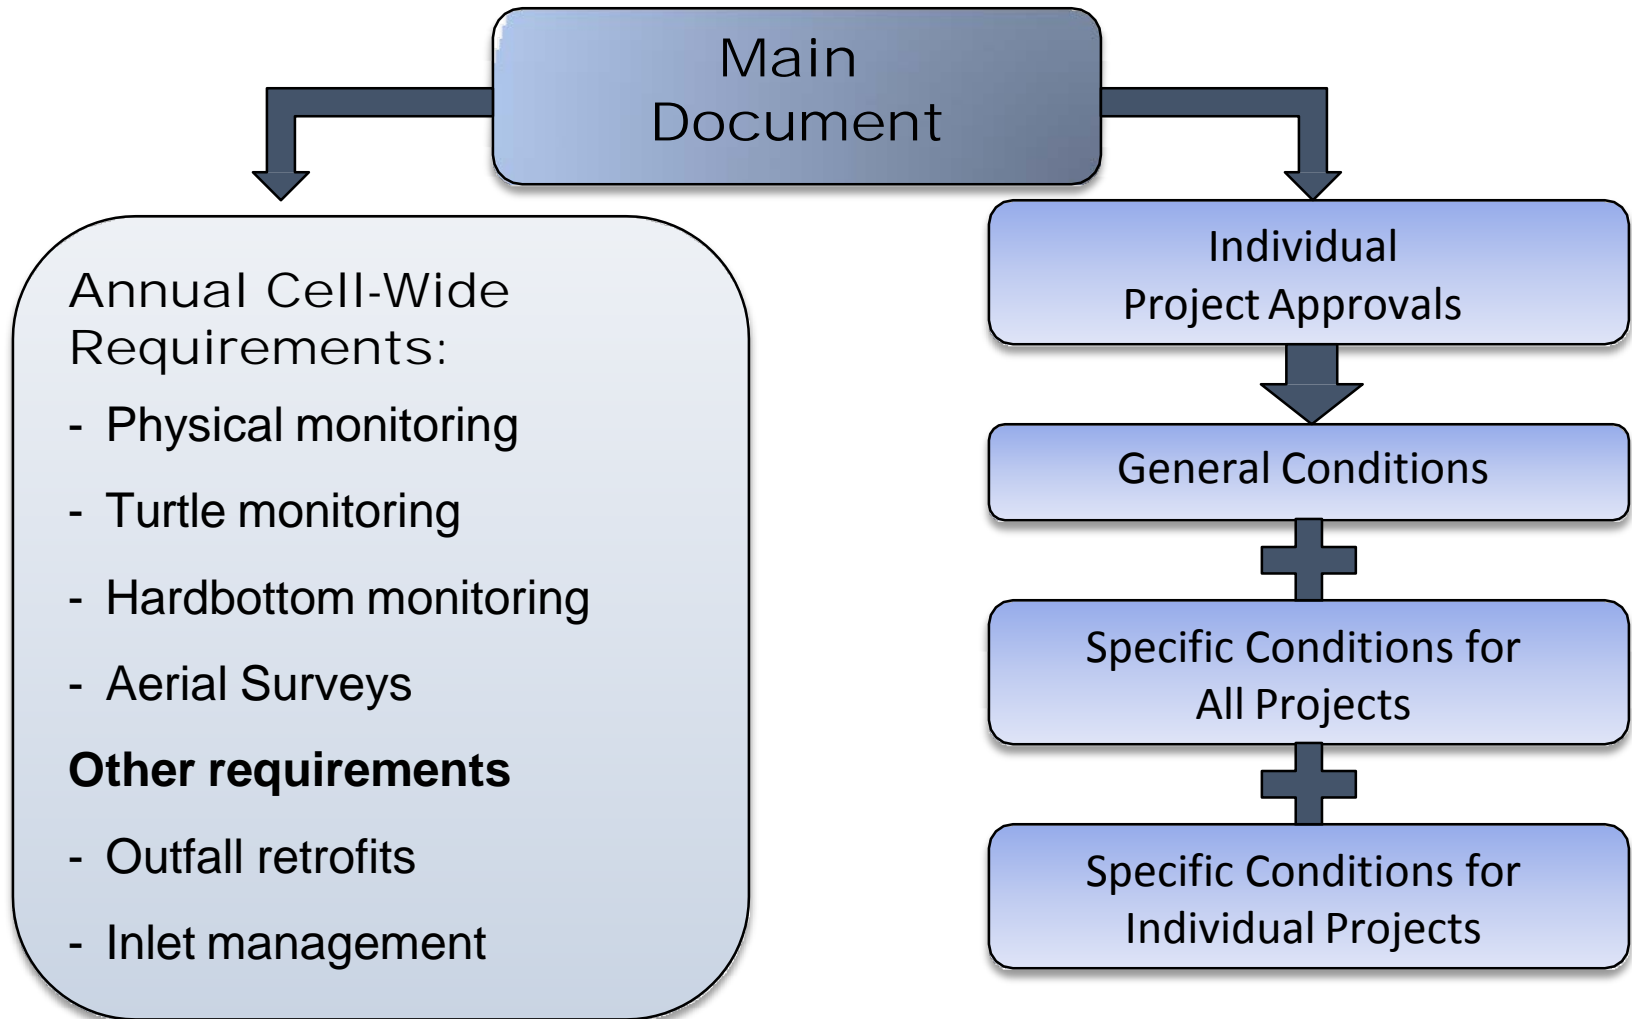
Main Document

Annual Cell-Wide Requirements:

- Physical monitoring
- Turtle monitoring
- Hardbottom monitoring
- Aerial Surveys

**Other requirements**

- Outfall retrofits
- Inlet management

Individual Project Approvals

General Conditions

Specific Conditions for All Projects

Specific Conditions for Individual Projects